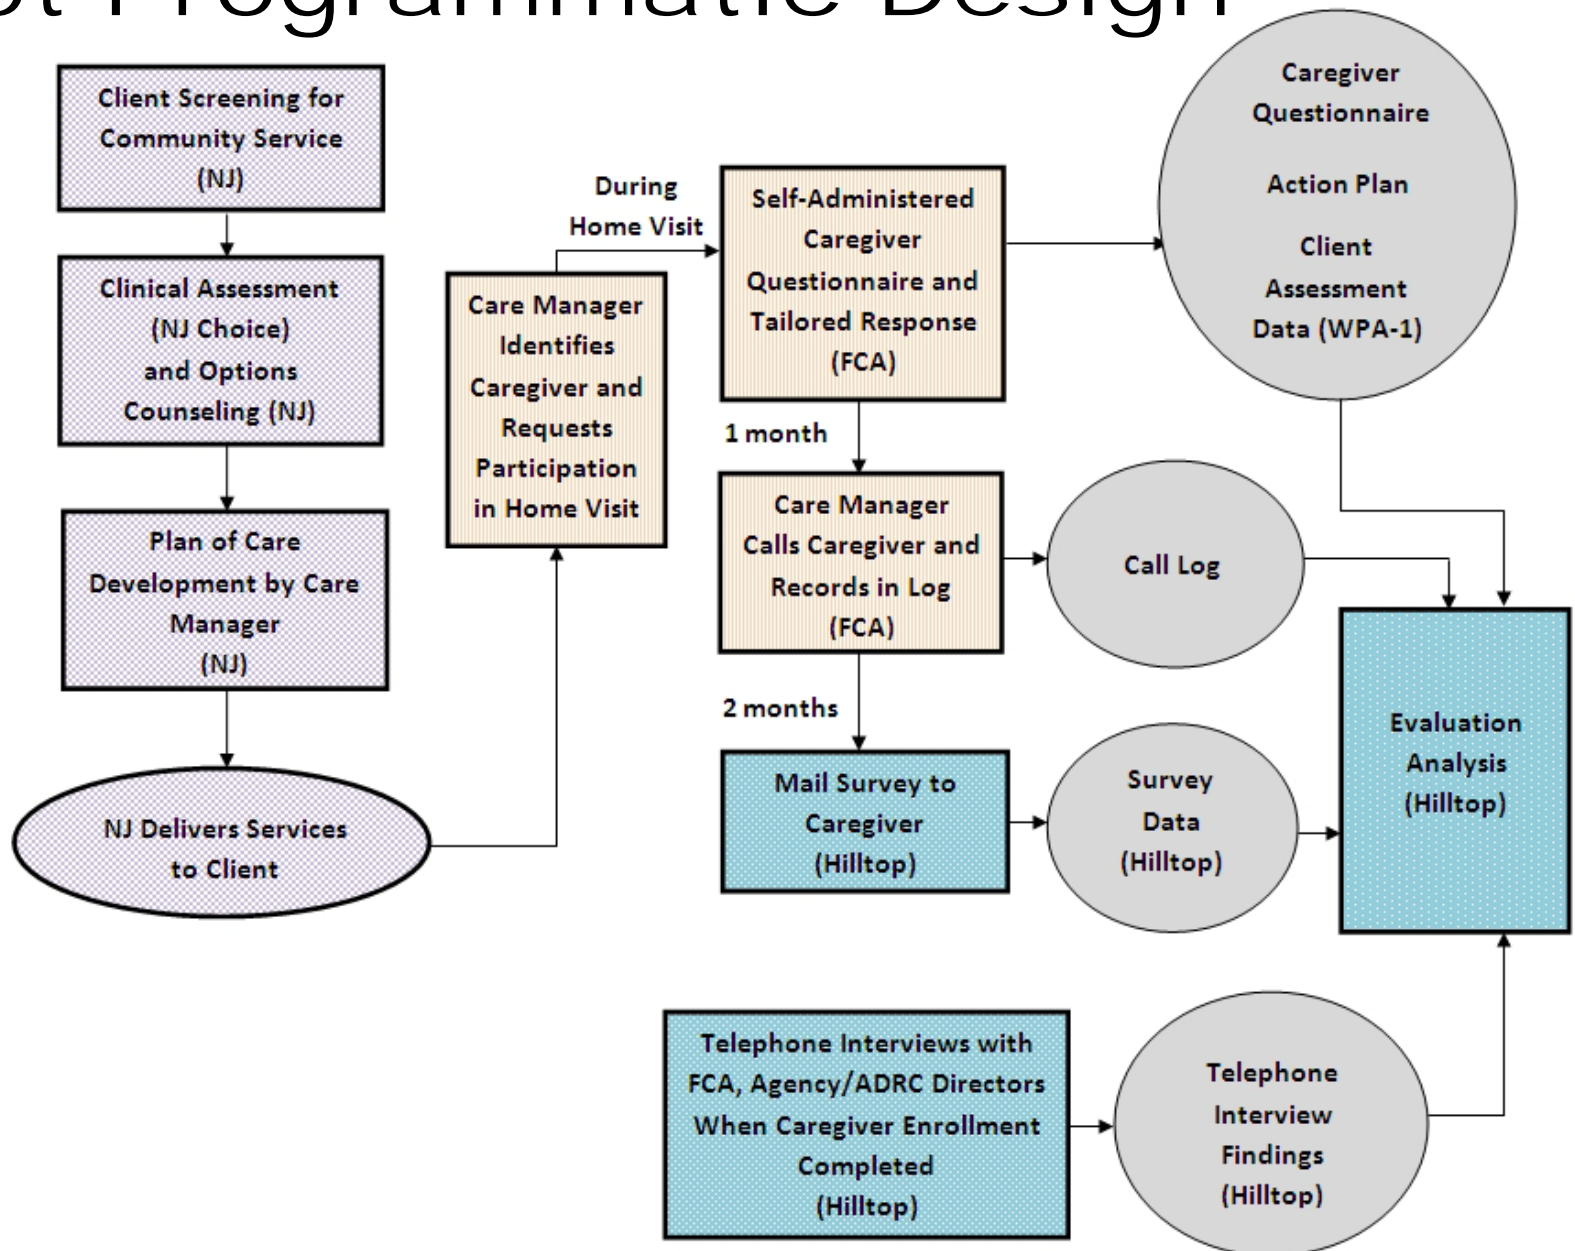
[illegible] Programmatic Design

Client Screening for Community Service (NJ)

Clinical Assessment (NJ Choice) and Options Counseling (NJ)

Plan of Care Development by Care Manager (NJ)

NJ Delivers Services to Client

Care Manager Identifies Caregiver and Requests Participation in Home Visit

During Home Visit

Self-Administered Caregiver Questionnaire and Tailored Response (FCA)

Caregiver Questionnaire

Action Plan

Client Assessment Data (WPA-1)

1 month

Care Manager Calls Caregiver and Records in Log (FCA)

Call Log

2 months

Mail Survey to Caregiver (Hilltop)

Survey Data (Hilltop)

Evaluation Analysis (Hilltop)

Telephone Interviews with FCA, Agency/ADRC Directors When Caregiver Enrollment Completed (Hilltop)

Telephone Interview Findings (Hilltop)